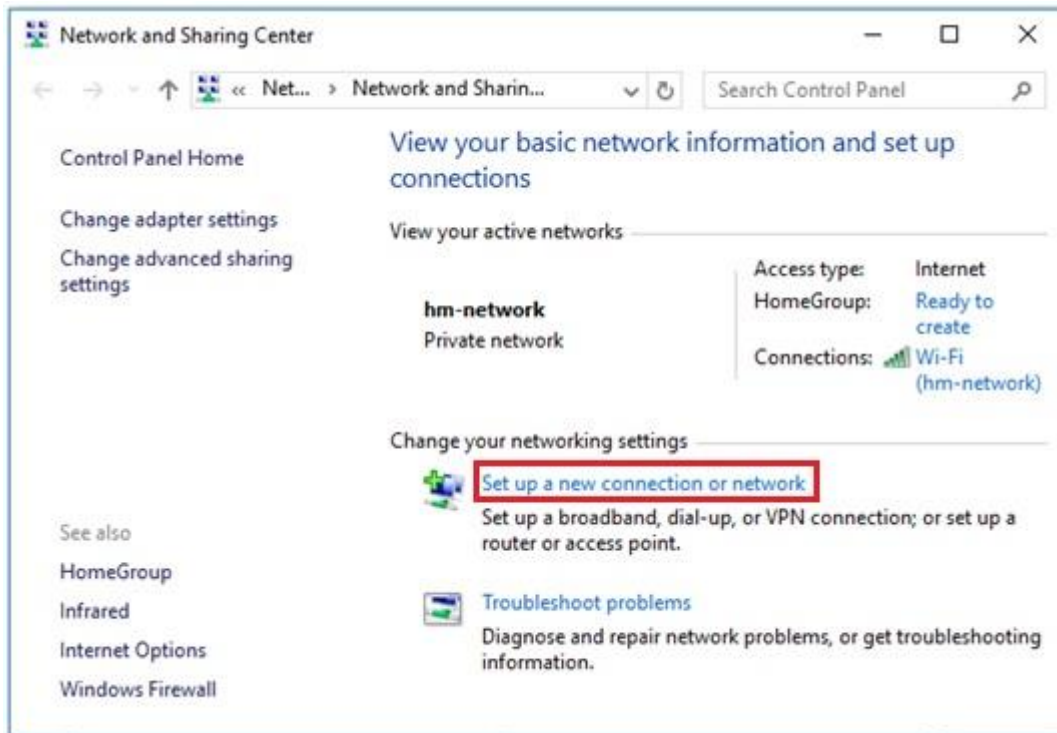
Network and Sharing Center

« Net... › Network and Sharin...

Search Control Panel

Control Panel Home

Change adapter settings

Change advanced sharing settings

View your basic network information and set up connections

View your active networks

hm-network
Private network

| | |
|---|---|
| Access type: | Internet |
| HomeGroup: | Ready to create |
| Connections: | Wi-Fi (hm-network) |

Change your networking settings

Set up a new connection or network

Set up a broadband, dial-up, or VPN connection; or set up a router or access point.

Troubleshoot problems

Diagnose and repair network problems, or get troubleshooting information.

See also

HomeGroup

Infrared

Internet Options

Windows Firewall